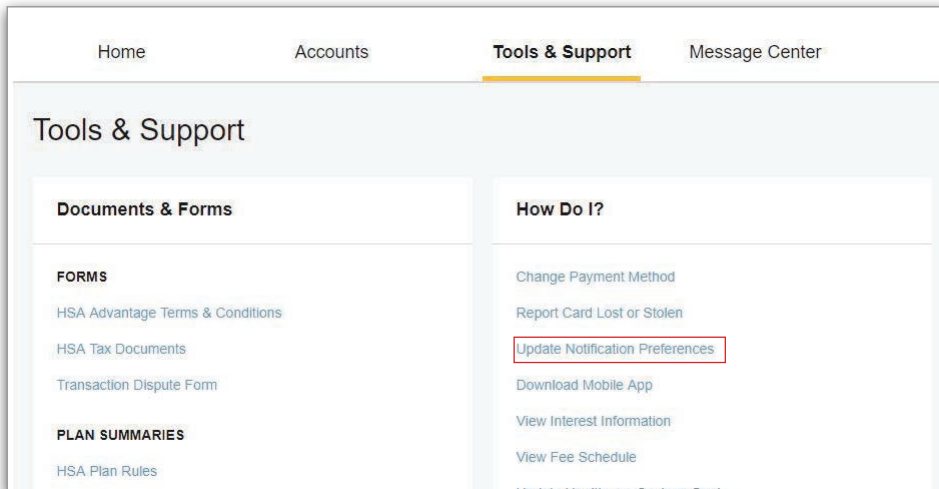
Home Accounts Tools & Support Message Center

Tools & Support

Documents & Forms

FORMS

HSA Advantage Terms & Conditions

HSA Tax Documents

Transaction Dispute Form

PLAN SUMMARIES

HSA Plan Rules

How Do I?

Change Payment Method

Report Card Lost or Stolen

Update Notification Preferences

Download Mobile App

View Interest Information

View Fee Schedule

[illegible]